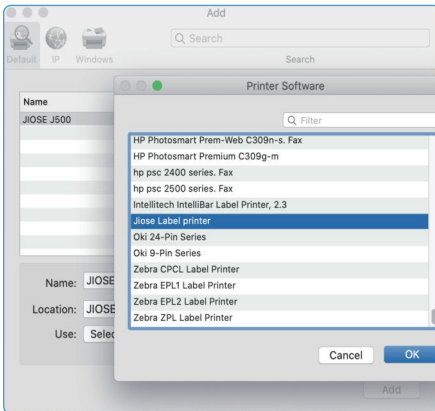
Add

Default IP Windows

Search

Search

Name

JIOSE J500

Name: JIOSE

Location: JIOSE

Use: Selec

Printer Software

Filter

HP Photosmart Prem-Web C309n-s. Fax
HP Photosmart Premium C309g-m
hp psc 2400 series. Fax
hp psc 2500 series. Fax
Intellitech IntelliBar Label Printer, 2.3
Jiose Label printer
Oki 24-Pin Series
Oki 9-Pin Series
Zebra CPCL Label Printer
Zebra EPL1 Label Printer
Zebra EPL2 Label Printer
Zebra ZPL Label Printer

Cancel OK

Add